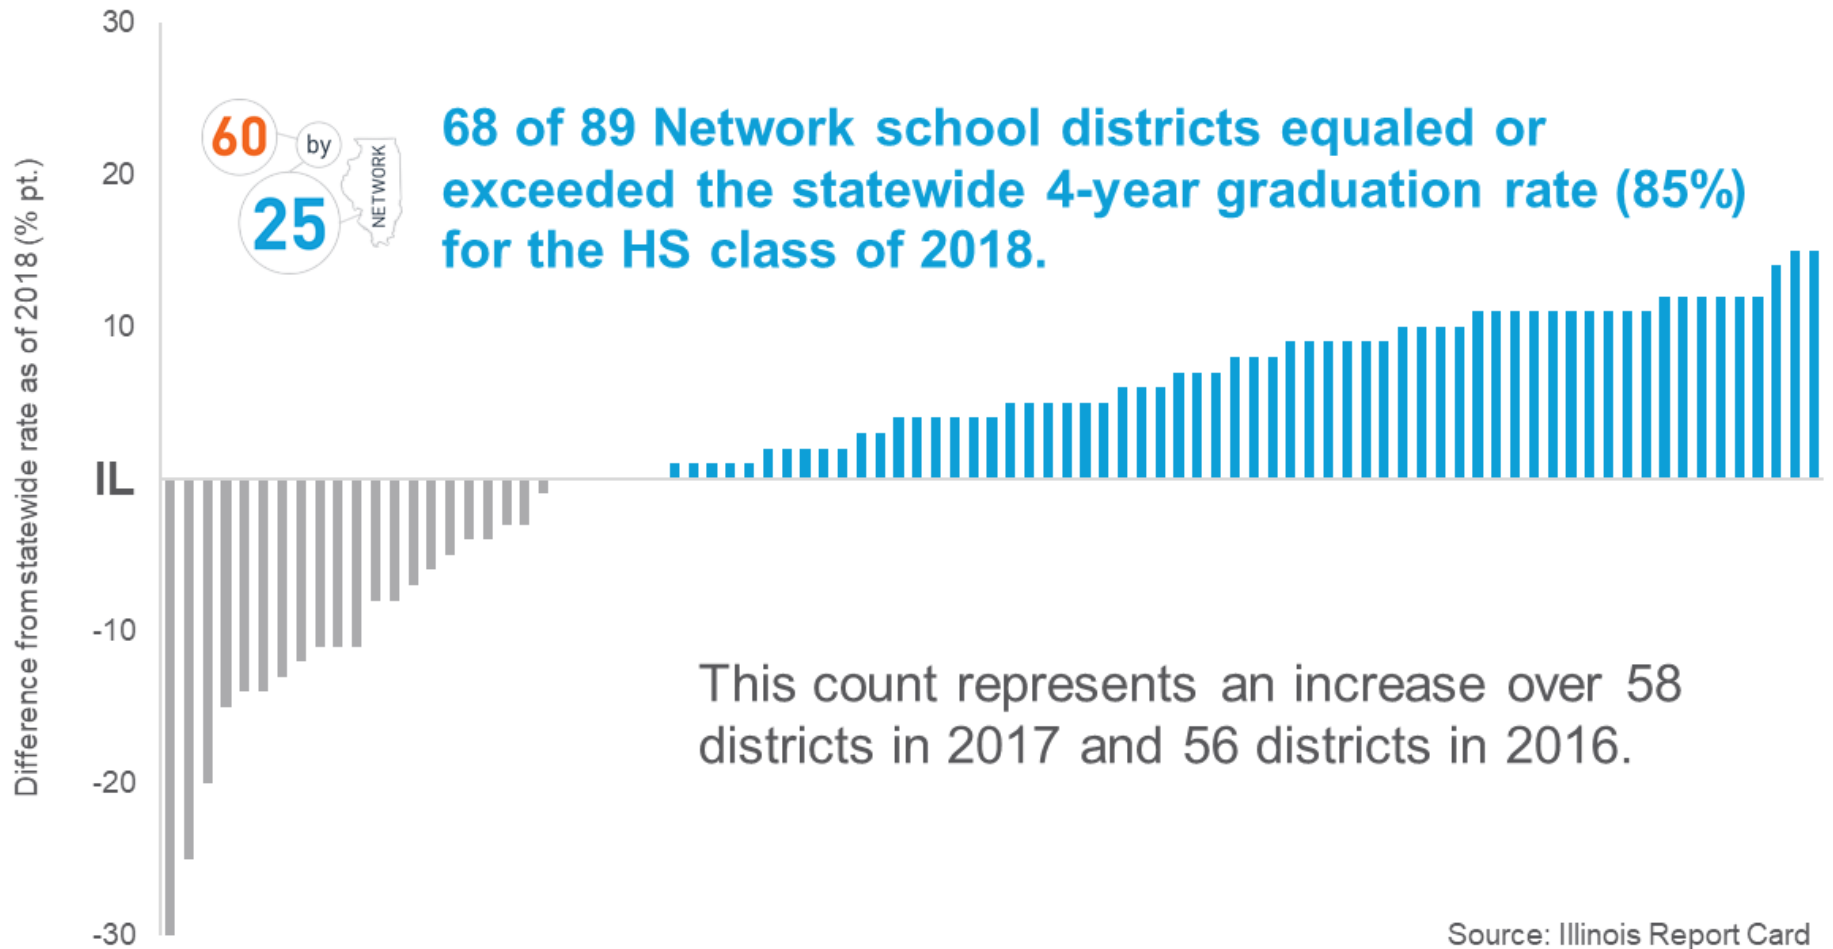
30

20

10

IL

-10

-20

-30

Difference from statewide rate as of 2018 (% pt.)

60 by 25 NETWORK

68 of 89 Network school districts equaled or exceeded the statewide 4-year graduation rate (85%) for the HS class of 2018.

This count represents an increase over 58 districts in 2017 and 56 districts in 2016.

Source: Illinois Report Card